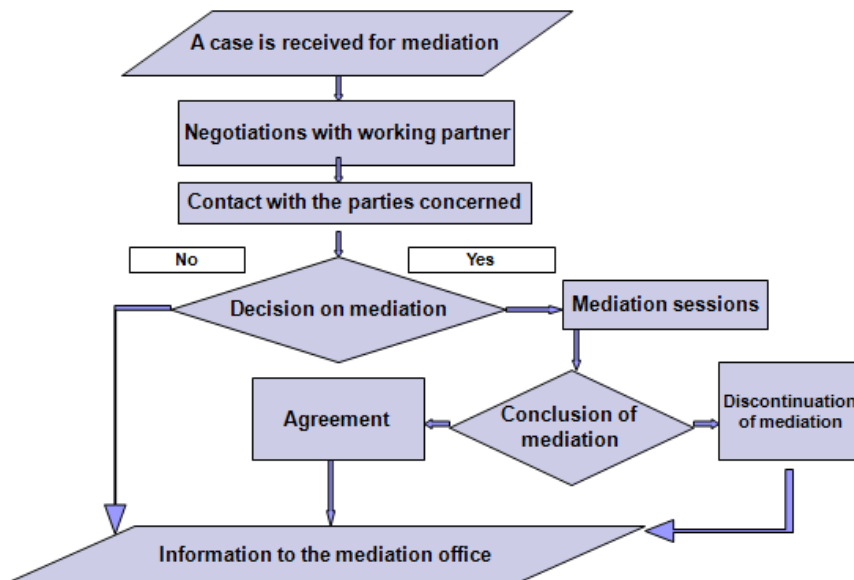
A case is received for mediation

Negotiations with working partner

Contact with the parties concerned

No

Yes

Decision on mediation

Mediation sessions

Agreement

Conclusion of mediation

Discontinuation of mediation

Information to the mediation office